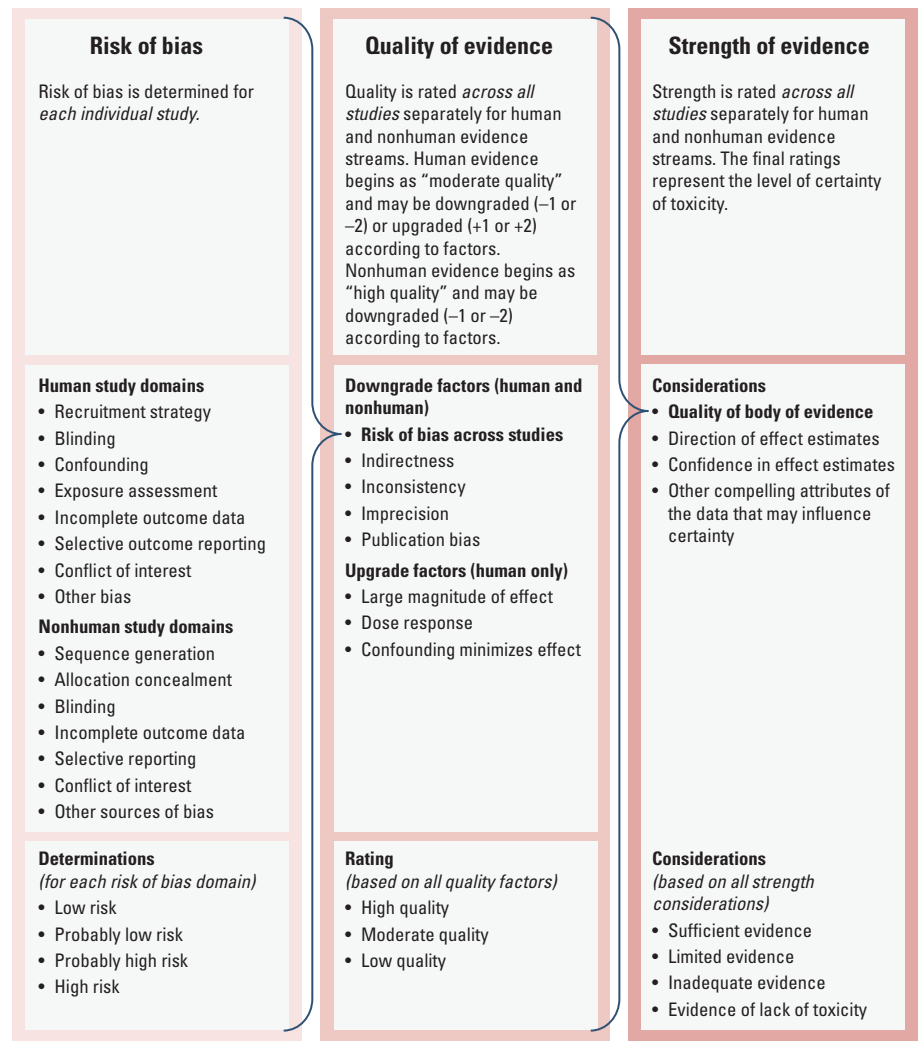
Risk of bias

Risk of bias is determined for *each individual study*.

Human study domains
• Recruitment strategy
• Blinding
• Confounding
• Exposure assessment
• Incomplete outcome data
• Selective outcome reporting
• Conflict of interest
• Other bias

Nonhuman study domains
• Sequence generation
• Allocation concealment
• Blinding
• Incomplete outcome data
• Selective reporting
• Conflict of interest
• Other sources of bias

Determinations
*(for each risk of bias domain)*
• Low risk
• Probably low risk
• Probably high risk
• High risk

Quality of evidence

Quality is rated *across all studies* separately for human and nonhuman evidence streams. Human evidence begins as "moderate quality" and may be downgraded (–1 or –2) or upgraded (+1 or +2) according to factors. Nonhuman evidence begins as "high quality" and may be downgraded (–1 or –2) according to factors.

Downgrade factors (human and nonhuman)
• **Risk of bias across studies**
• Indirectness
• Inconsistency
• Imprecision
• Publication bias

Upgrade factors (human only)
• Large magnitude of effect
• Dose response
• Confounding minimizes effect

Rating
*(based on all quality factors)*
• High quality
• Moderate quality
• Low quality

Strength of evidence

Strength is rated *across all studies* separately for human and nonhuman evidence streams. The final ratings represent the level of certainty of toxicity.

Considerations
• **Quality of body of evidence**
• Direction of effect estimates
• Confidence in effect estimates
• Other compelling attributes of the data that may influence certainty

Considerations
*(based on all strength considerations)*
• Sufficient evidence
• Limited evidence
• Inadequate evidence
• Evidence of lack of toxicity